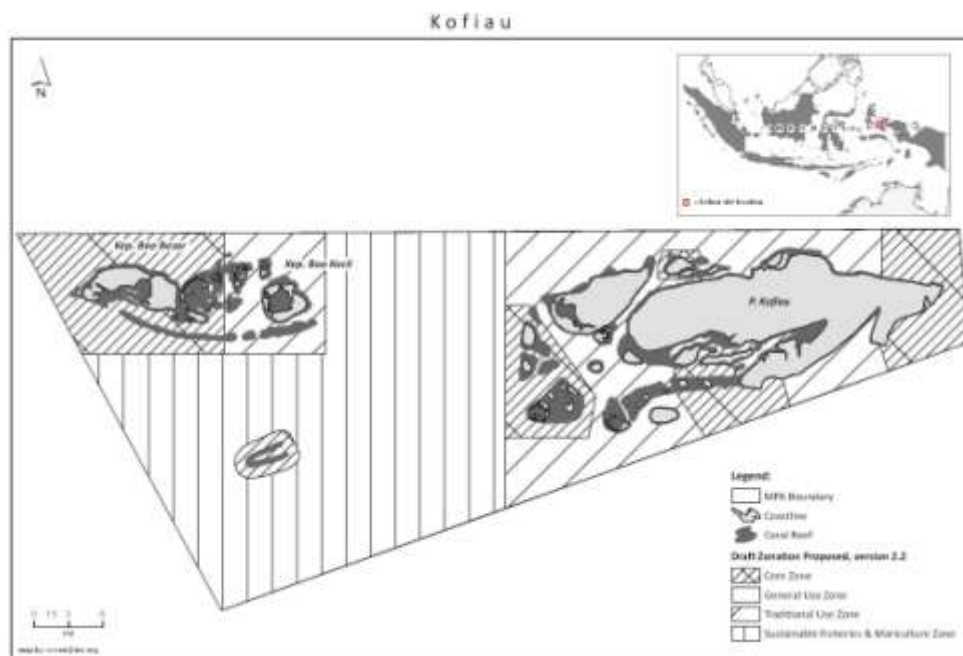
Kofiau

N

= Kofiau site location

Kep. Boo Besar

Kep. Boo Kecil

P. Kofiau

Legend:

MPA Boundary

Coastline

Coral Reef

Draft Zonation Proposed, version 2.2

Core Zone

General Use Zone

Traditional Use Zone

Sustainable Fisheries & Mariculture Zone

0 2.5 5 10

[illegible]

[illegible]